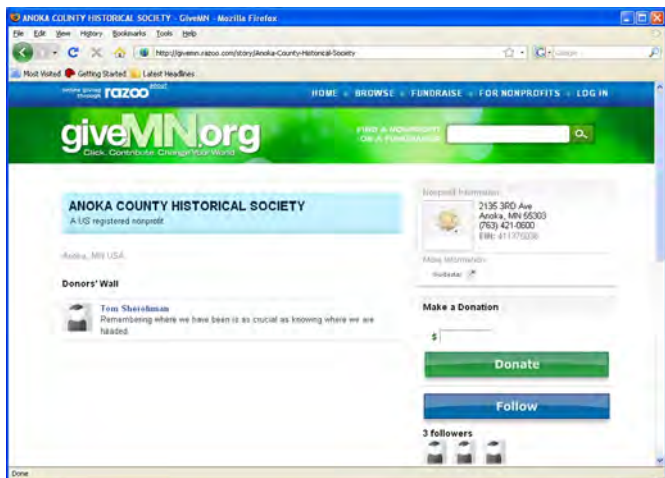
ANOKA COUNTY HISTORICAL SOCIETY - GiveMN - Mozilla Firefox

File Edit View History Bookmarks Tools Help

http://givemn.razoo.com/story/Anoka-County-Historical-Society

Google

Most Visited Getting Started Latest Headlines

online giving through razoo about

HOME · BROWSE · FUNDRAISE · FOR NONPROFITS · LOG IN

giveMN.org

Click. Contribute. Change Your World.

FIND A NONPROFIT OR A FUNDRAISER

ANOKA COUNTY HISTORICAL SOCIETY

A US registered nonprofit

Anoka, MN USA

Donors' Wall

Tom Sherohman

Remembering where we have been is as crucial as knowing where we are headed.

Nonprofit Information

2135 3RD Ave
Anoka, MN 55303
(763) 421-0600
EIN: 411775036

More Information

Guidestar

Make a Donation

$

Donate

Follow

3 followers

Done